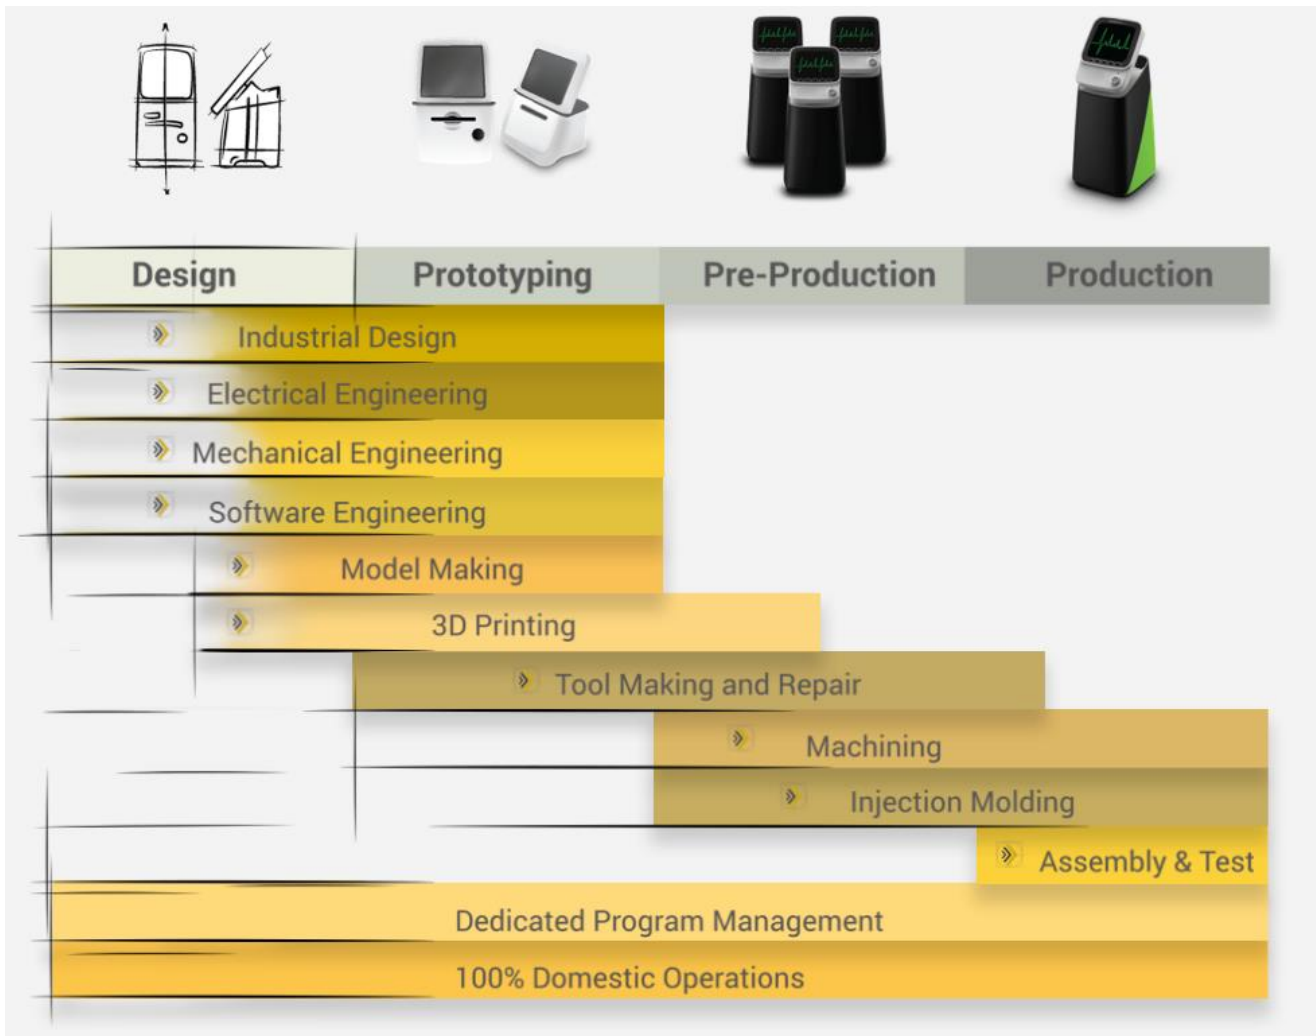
Design
Prototyping
Pre-Production
Production

Industrial Design
Electrical Engineering
Mechanical Engineering
Software Engineering
Model Making
3D Printing
Tool Making and Repair
Machining
Injection Molding
Assembly & Test
Dedicated Program Management
100% Domestic Operations